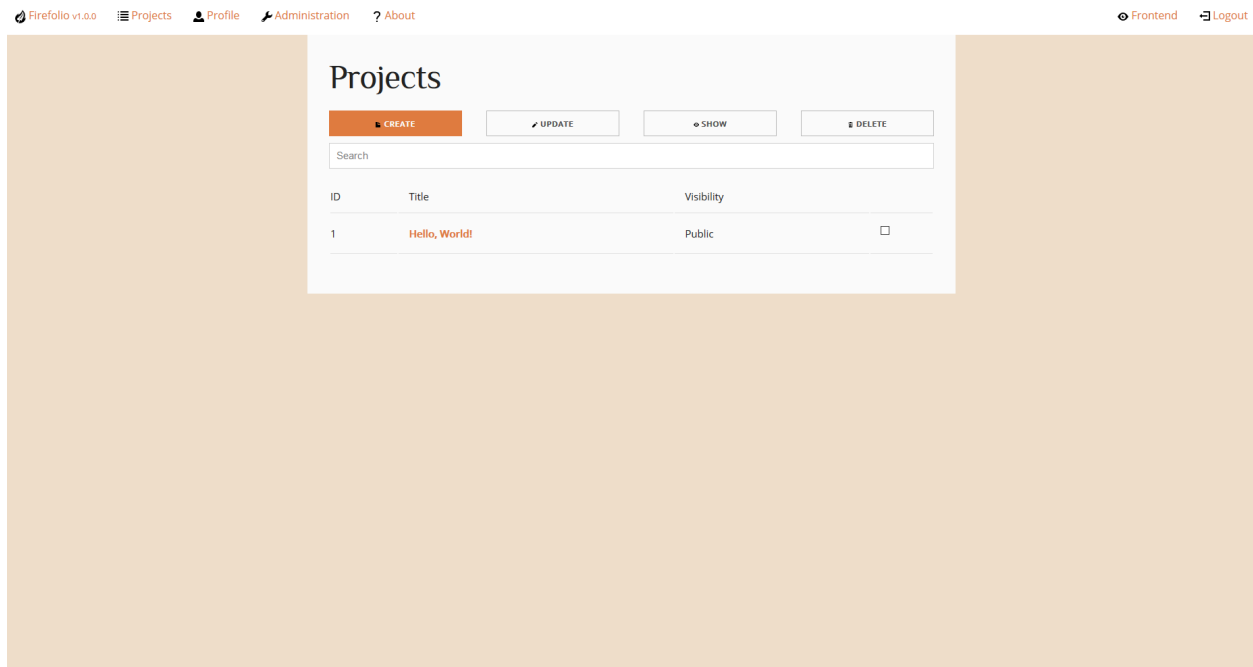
Firefolio v1.0.0 Projects Profile Administration ? About

Frontend Logout

Projects

CREATE UPDATE SHOW DELETE

Search

| ID | Title | Visibility | |
|---|---|---|---|
| 1 | Hello, World! | Public | ☐ |